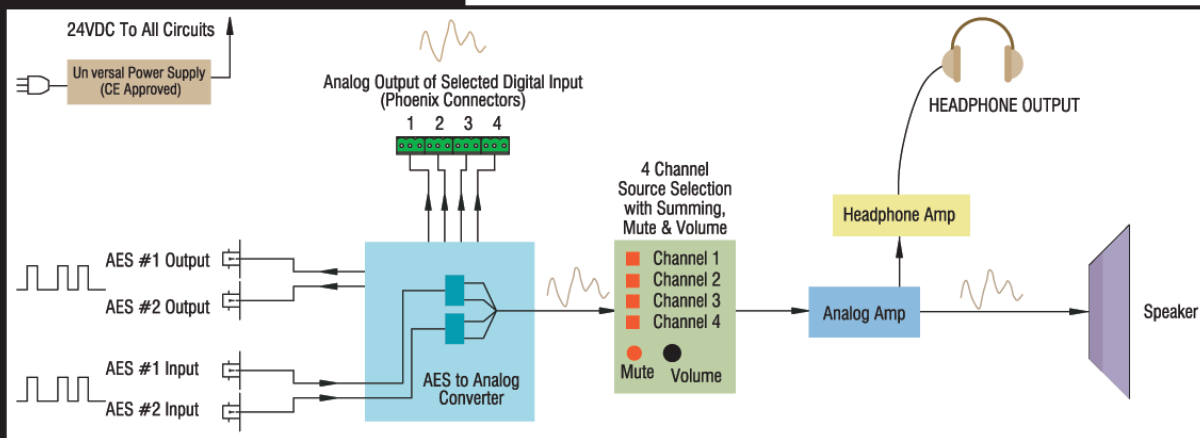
24VDC To All Circuits

Un versal Power Supply (CE Approved)

Analog Output of Selected Digital Input (Phoenix Connectors)

1 2 3 4

HEADPHONE OUTPUT

4 Channel Source Selection with Summing, Mute & Volume

Headphone Amp

AES #1 Output

AES #2 Output

AES #1 Input

AES #2 Input

Channel 1
Channel 2
Channel 3
Channel 4

Mute Volume

AES to Analog Converter

Analog Amp

Speaker